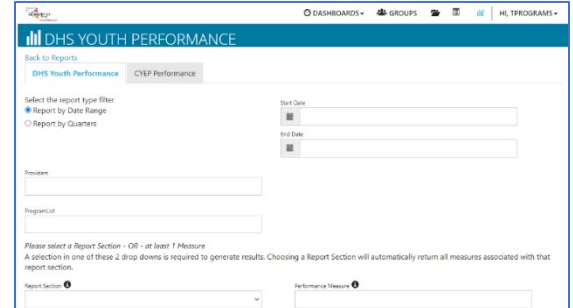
DASHBOARDS GROUPS HI, TPROGRAMS

DHS YOUTH PERFORMANCE

Back to Reports

DHS Youth Performance CYEP Performance

Select the report type filter
Report by Date Range
Report by Quarters

Start Date

End Date

Providers

ProgramList

Please select a Report Section - OR - at least 1 Measure
A selection in one of these 2 drop downs is required to generate results. Choosing a Report Section will automatically return all measures associated with that report section.

Report Section

Performance Measure